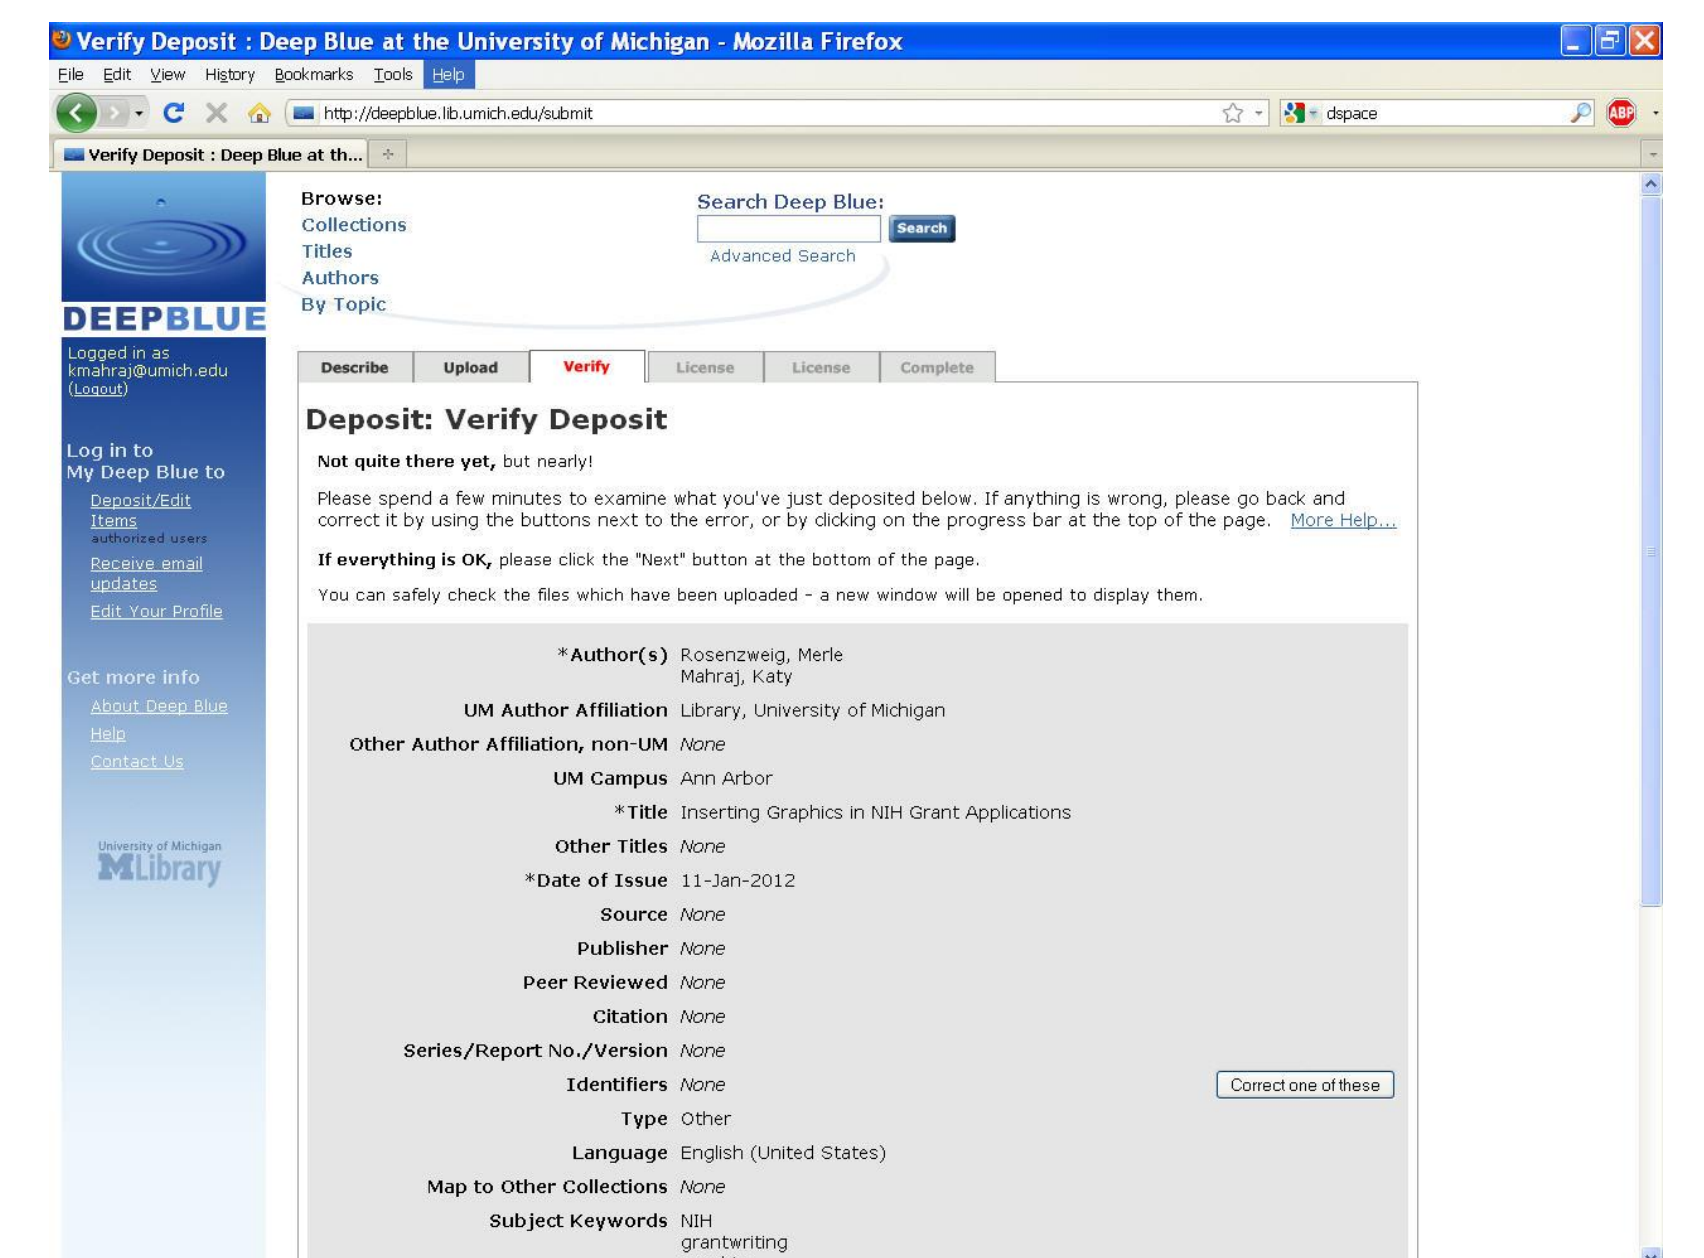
Verify Deposit : Deep Blue at the University of Michigan - Mozilla Firefox

File Edit View History Bookmarks Tools Help

http://deepblue.lib.umich.edu/submit

dspace

Verify Deposit : Deep Blue at th...

DEEPBLUE

Logged in as kmahraj@umich.edu (Logout)

Log in to My Deep Blue to

Deposit/Edit Items
authorized users

Receive email updates

Edit Your Profile

Get more info

About Deep Blue

Help

Contact Us

University of Michigan
MLibrary

Browse:
Collections
Titles
Authors
By Topic

Search Deep Blue:
Search
Advanced Search

| Describe | Upload | Verify | License | License | Complete |
|---|---|---|---|---|---|

Deposit: Verify Deposit

Not quite there yet, but nearly!

Please spend a few minutes to examine what you've just deposited below. If anything is wrong, please go back and correct it by using the buttons next to the error, or by clicking on the progress bar at the top of the page. More Help...

If everything is OK, please click the "Next" button at the bottom of the page.

You can safely check the files which have been uploaded - a new window will be opened to display them.

| | |
|---|---|
| *Author(s) | Rosenzweig, Merle<br>Mahraj, Katy |
| UM Author Affiliation | Library, University of Michigan |
| Other Author Affiliation, non-UM | None |
| UM Campus | Ann Arbor |
| *Title | Inserting Graphics in NIH Grant Applications |
| Other Titles | None |
| *Date of Issue | 11-Jan-2012 |
| Source | None |
| Publisher | None |
| Peer Reviewed | None |
| Citation | None |
| Series/Report No./Version | None |
| Identifiers | None |
| Type | Other |
| Language | English (United States) |
| Map to Other Collections | None |
| Subject Keywords | NIH<br>grantwriting |

Correct one of these